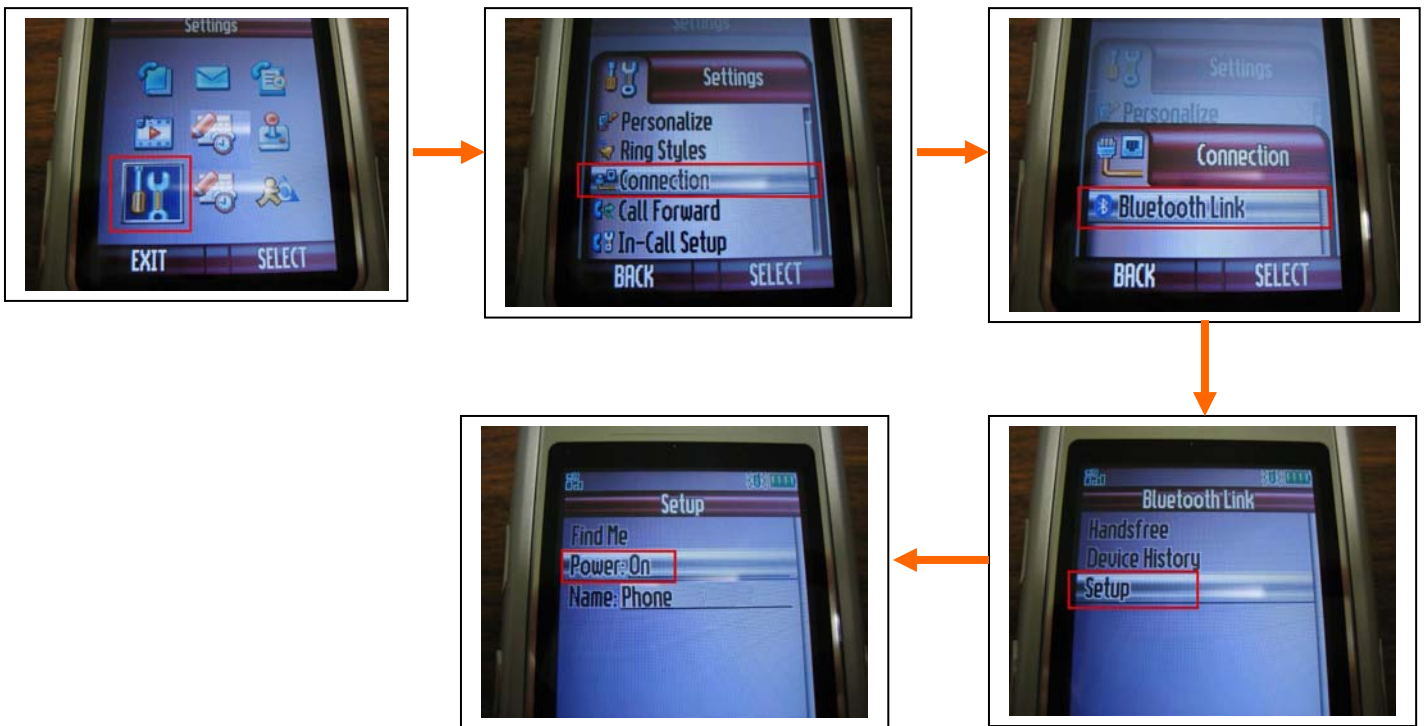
Settings

EXIT SELECT

Settings

Personalize
Ring Styles
Connection
Call Forward
In-Call Setup

BACK SELECT

Settings
Personalize

Connection

Bluetooth Link

BACK SELECT

Bluetooth Link

Handsfree
Device History
Setup

Setup

Find Me
Power: On
Name: Phone